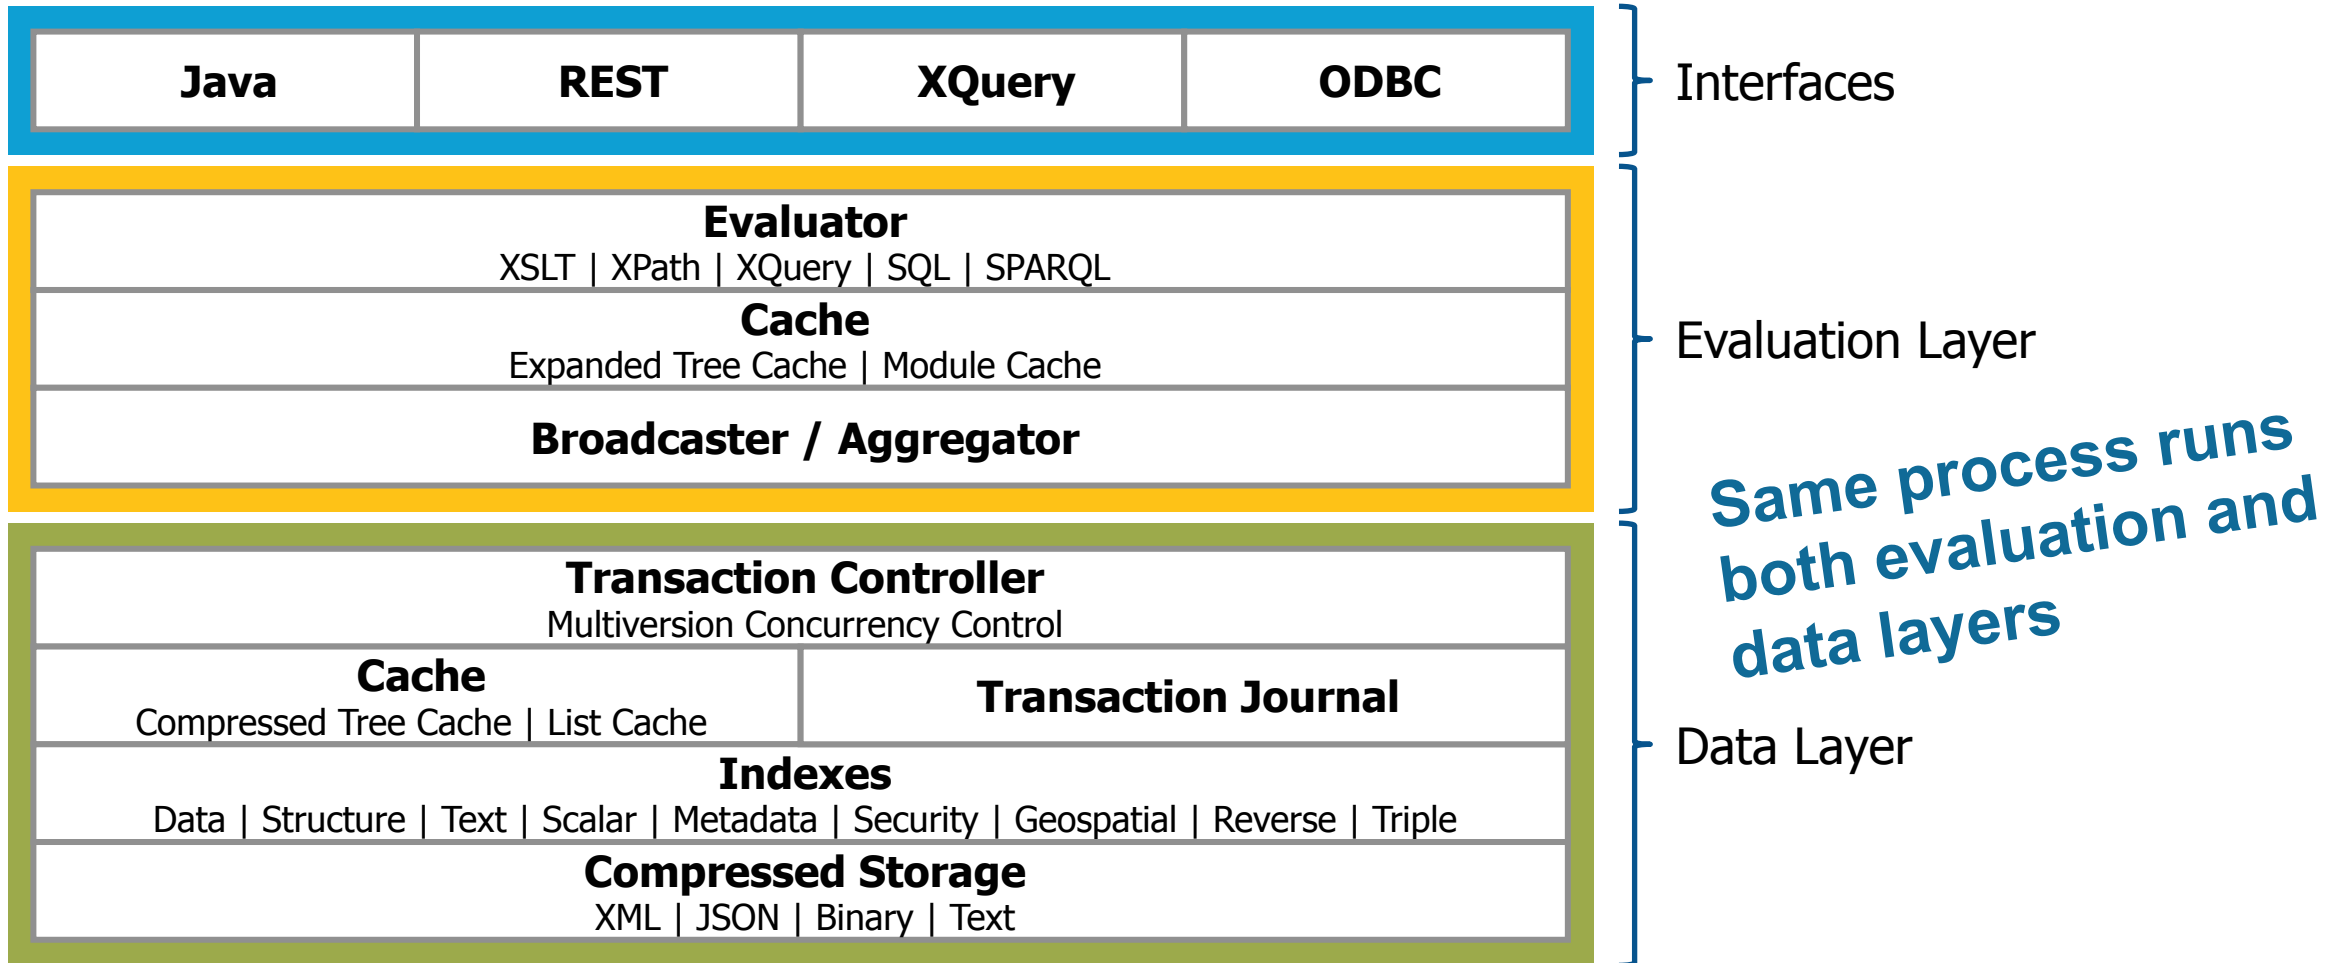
| Java | REST | XQuery | ODBC |
|---|---|---|---|

Interfaces

Evaluator
XSLT | XPath | XQuery | SQL | SPARQL

Cache
Expanded Tree Cache | Module Cache

Broadcaster / Aggregator

Evaluation Layer

Same process runs both evaluation and data layers

Transaction Controller
Multiversion Concurrency Control

Cache
Compressed Tree Cache | List Cache

Transaction Journal

Indexes
Data | Structure | Text | Scalar | Metadata | Security | Geospatial | Reverse | Triple

Compressed Storage
XML | JSON | Binary | Text

Data Layer